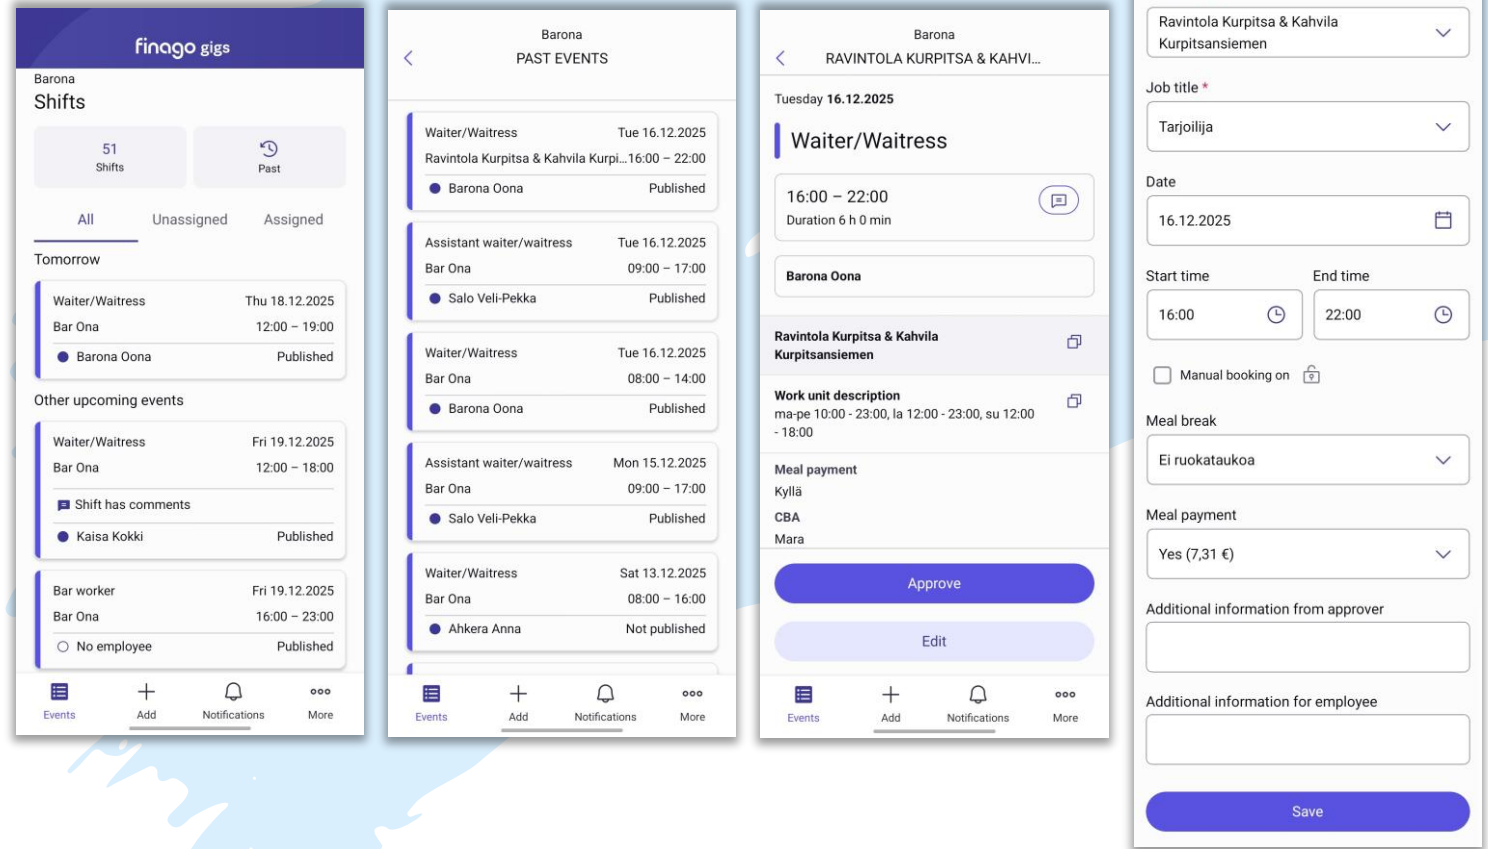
finago gigs

Barona
Shifts

51
Shifts

Past

All Unassigned Assigned

Tomorrow

Waiter/Waitress Thu 18.12.2025
Bar Ona 12:00 – 19:00
Barona Oona Published

Other upcoming events

Waiter/Waitress Fri 19.12.2025
Bar Ona 12:00 – 18:00
Shift has comments
Kaisa Kokki Published

Bar worker Fri 19.12.2025
Bar Ona 16:00 – 23:00
No employee Published

Events Add Notifications More

Barona
PAST EVENTS

Waiter/Waitress Tue 16.12.2025
Ravintola Kurpitsa & Kahvila Kurpi... 16:00 – 22:00
Barona Oona Published

Assistant waiter/waitress Tue 16.12.2025
Bar Ona 09:00 – 17:00
Salo Veli-Pekka Published

Waiter/Waitress Tue 16.12.2025
Bar Ona 08:00 – 14:00
Barona Oona Published

Assistant waiter/waitress Mon 15.12.2025
Bar Ona 09:00 – 17:00
Salo Veli-Pekka Published

Waiter/Waitress Sat 13.12.2025
Bar Ona 08:00 – 16:00
Ahkera Anna Not published

Events Add Notifications More

Barona
RAVINTOLA KURPITSA & KAHVI...

Tuesday 16.12.2025

Waiter/Waitress

16:00 – 22:00
Duration 6 h 0 min

Barona Oona

Ravintola Kurpitsa & Kahvila Kurpitsansiemen

Work unit description
ma-pe 10:00 - 23:00, la 12:00 - 23:00, su 12:00 - 18:00

Meal payment
Kyllä
CBA
Mara

Approve

Edit

Events Add Notifications More

Ravintola Kurpitsa & Kahvila Kurpitsansiemen

Job title *
Tarjoilija

Date
16.12.2025

Start time End time
16:00 22:00

Manual booking on

Meal break
Ei ruokataukoa

Meal payment
Yes (7,31 €)

Additional information from approver

Additional information for employee

Save